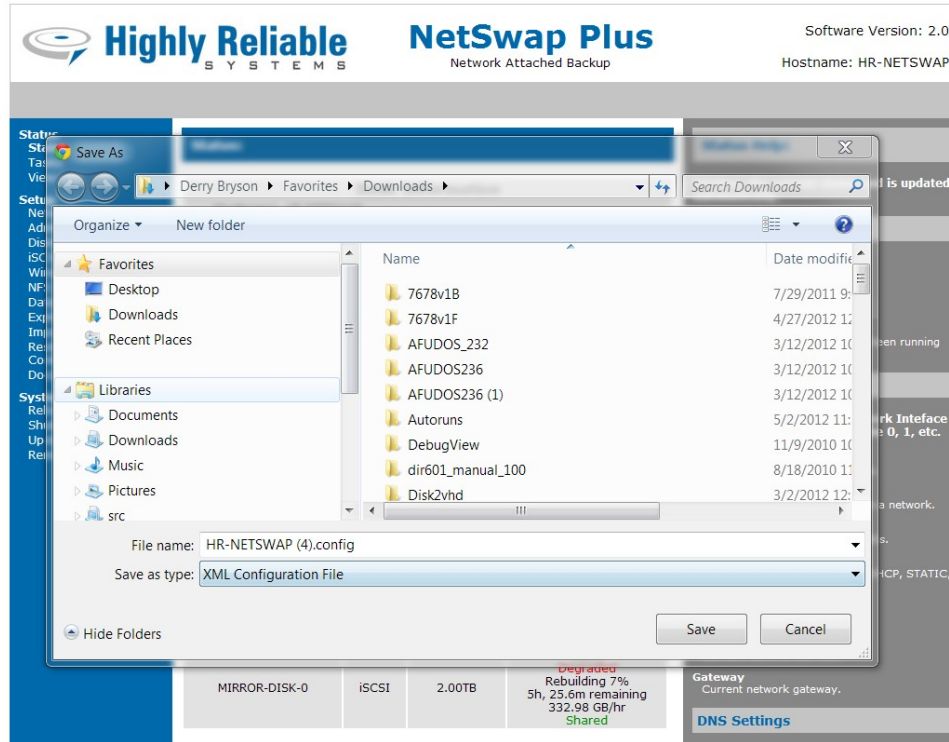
Highly Reliable
SYSTEMS

NetSwap Plus
Network Attached Backup

Software Version: 2.0
Hostname: HR-NETSWAP

Status
Sta
Tas
Vie
Setu
Ne
Ad
Dis
iSC
Wi
NF
Da
Exp
Imp
Res
Co
Do
Syst
Rel
Shu
Up
Rei

Save As

Derry Bryson ▸ Favorites ▸ Downloads ▸

Search Downloads

Organize ▾ New folder

Favorites
Desktop
Downloads
Recent Places
Libraries
Documents
Downloads
Music
Pictures
src

| Name | Date modifie |
|---|---|
| 7678v1B | 7/29/2011 9: |
| 7678v1F | 4/27/2012 12 |
| AFUDOS_232 | 3/12/2012 10 |
| AFUDOS236 | 3/12/2012 10 |
| AFUDOS236 (1) | 3/12/2012 10 |
| Autoruns | 5/2/2012 11: |
| DebugView | 11/9/2010 10 |
| dir601_manual_100 | 8/18/2010 11 |
| Disk2vhd | 3/2/2012 12: |

File name: HR-NETSWAP (4).config
Save as type: XML Configuration File

Hide Folders

Save Cancel

l is updated

een running

rk Inteface
e 0, 1, etc.

a network.

s.

HCP, STATIC,

MIRROR-DISK-0 iSCSI 2.00TB Degraded Rebuilding 7% 5h, 25.6m remaining 332.98 GB/hr Shared

Gateway
Current network gateway.

DNS Settings